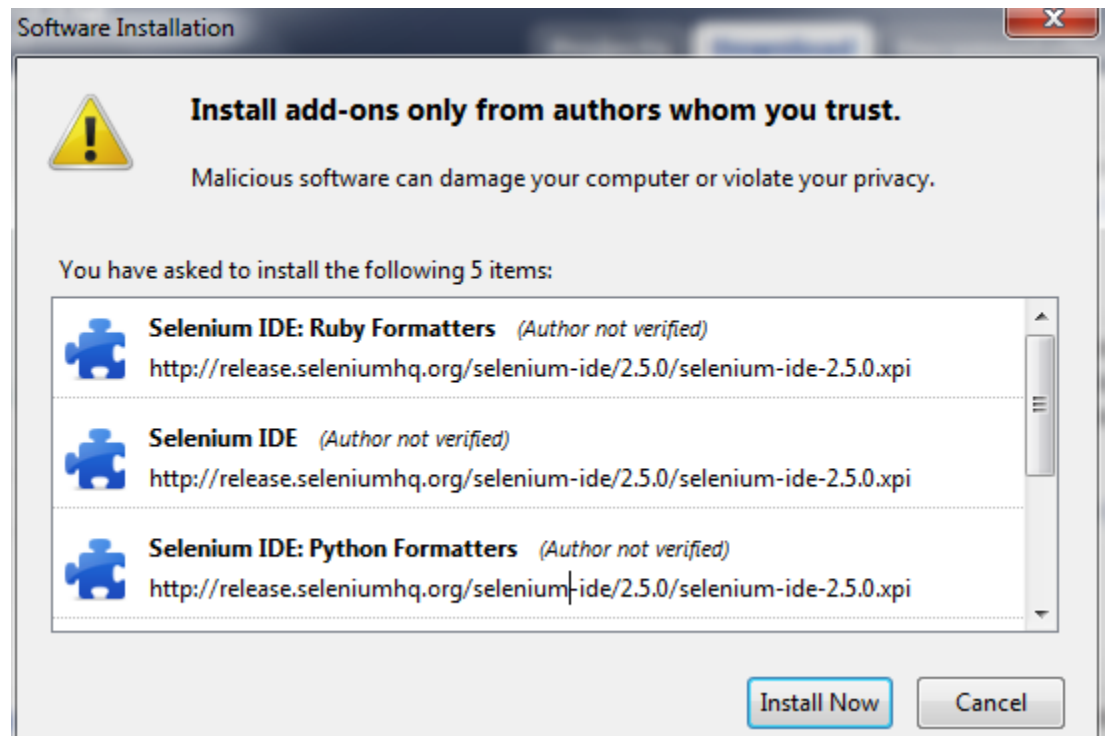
Software Installation

Install add-ons only from authors whom you trust.

Malicious software can damage your computer or violate your privacy.

You have asked to install the following 5 items:

Selenium IDE: Ruby Formatters (Author not verified)
http://release.seleniumhq.org/selenium-ide/2.5.0/selenium-ide-2.5.0.xpi

Selenium IDE (Author not verified)
http://release.seleniumhq.org/selenium-ide/2.5.0/selenium-ide-2.5.0.xpi

Selenium IDE: Python Formatters (Author not verified)
http://release.seleniumhq.org/selenium-ide/2.5.0/selenium-ide-2.5.0.xpi

Install Now Cancel